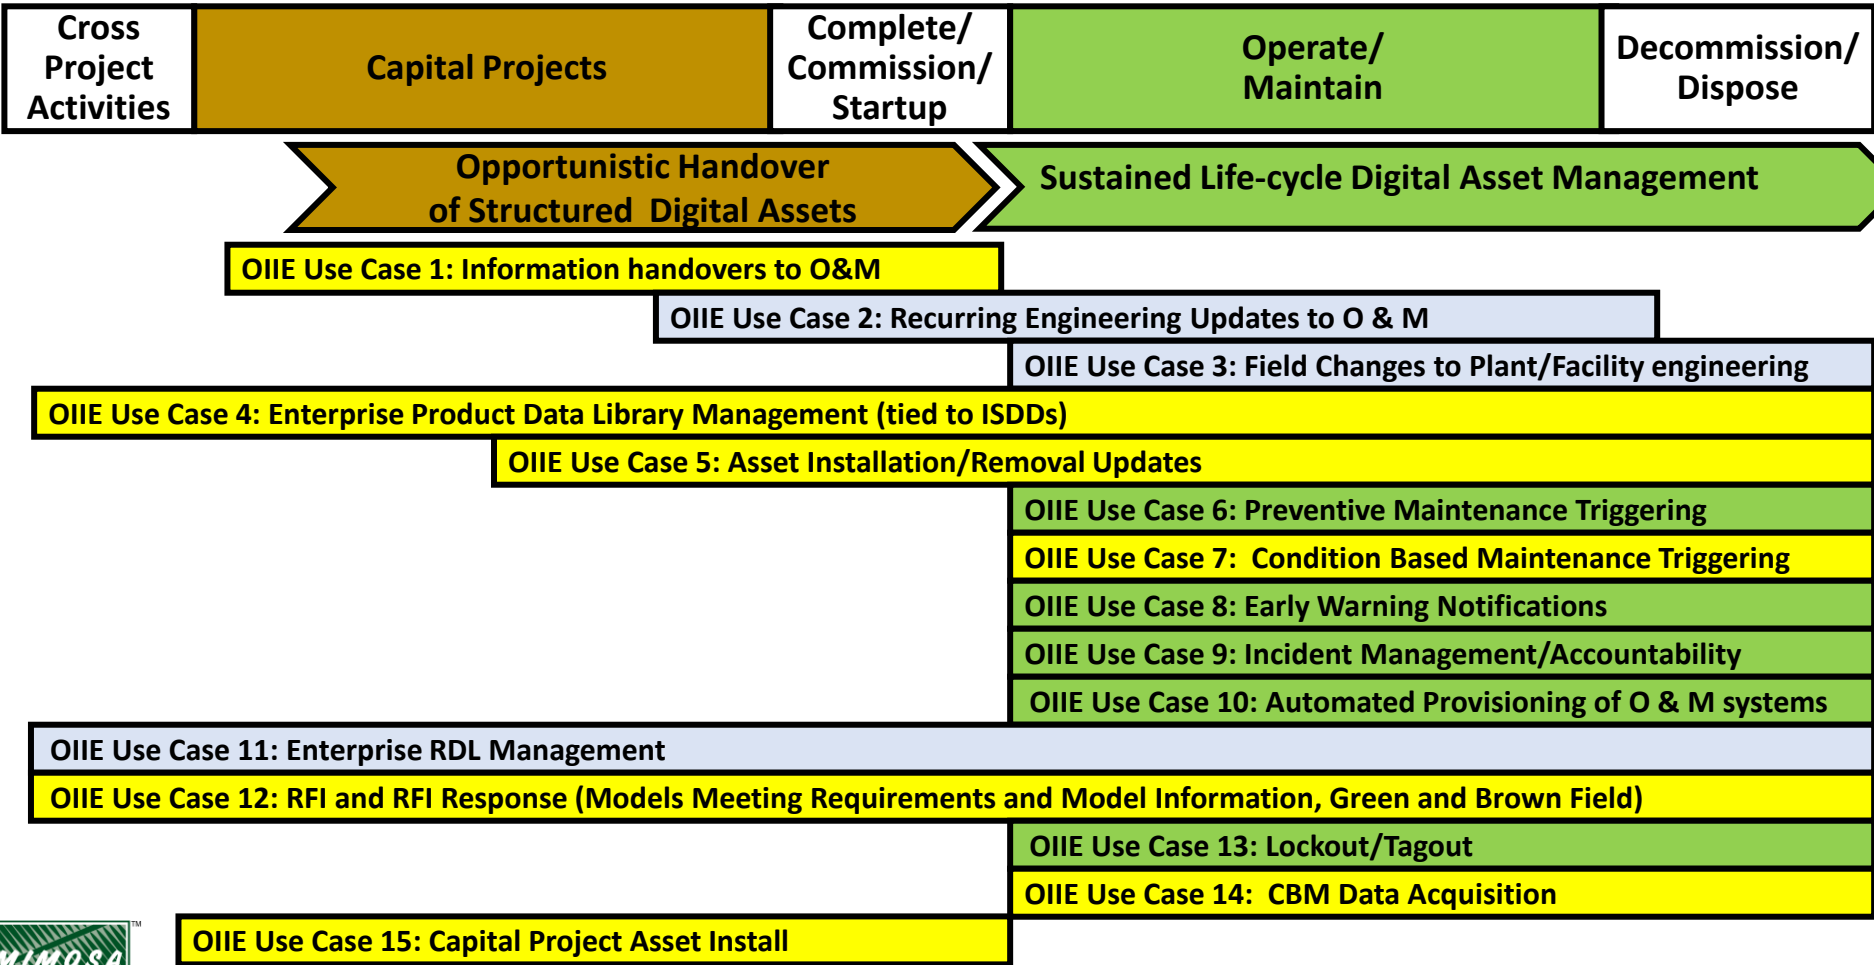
| Cross Project Activities | Capital Projects | Complete/ Commission/ Startup | Operate/ Maintain | Decommission/ Dispose |
|---|---|---|---|---|

Opportunistic Handover of Structured Digital Assets

Sustained Life-cycle Digital Asset Management

OIIE Use Case 1: Information handovers to O&M

OIIE Use Case 2: Recurring Engineering Updates to O & M

OIIE Use Case 3: Field Changes to Plant/Facility engineering

OIIE Use Case 4: Enterprise Product Data Library Management (tied to ISDDs)

OIIE Use Case 5: Asset Installation/Removal Updates

OIIE Use Case 6: Preventive Maintenance Triggering

OIIE Use Case 7: Condition Based Maintenance Triggering

OIIE Use Case 8: Early Warning Notifications

OIIE Use Case 9: Incident Management/Accountability

OIIE Use Case 10: Automated Provisioning of O & M systems

OIIE Use Case 11: Enterprise RDL Management

OIIE Use Case 12: RFI and RFI Response (Models Meeting Requirements and Model Information, Green and Brown Field)

OIIE Use Case 13: Lockout/Tagout

OIIE Use Case 14: CBM Data Acquisition

MIMOSA™

OIIE Use Case 15: Capital Project Asset Install